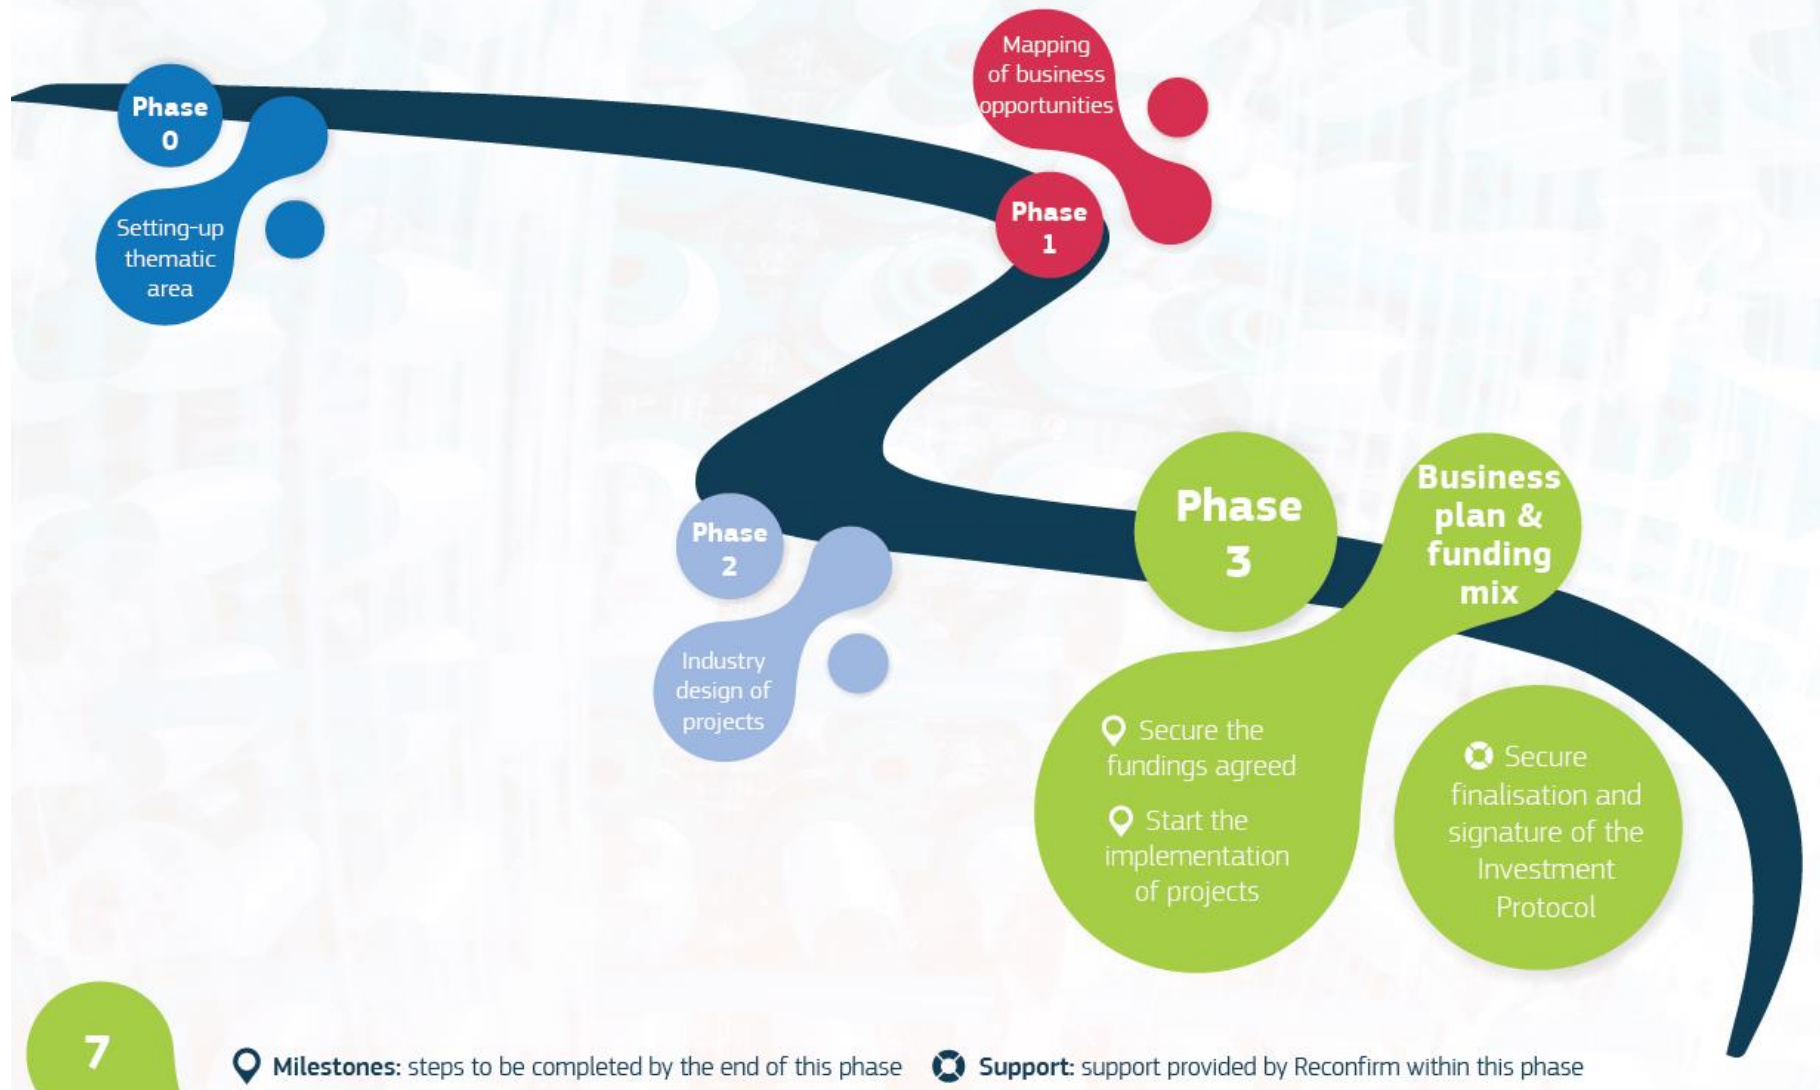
Phase 0

Setting-up thematic area

Mapping of business opportunities

Phase 1

Phase 2

Industry design of projects

Phase 3

Business plan & funding mix

Secure the fundings agreed

Start the implementation of projects

Secure finalisation and signature of the Investment Protocol

7

**Milestones:** steps to be completed by the end of this phase **Support:** support provided by Reconfirm within this phase